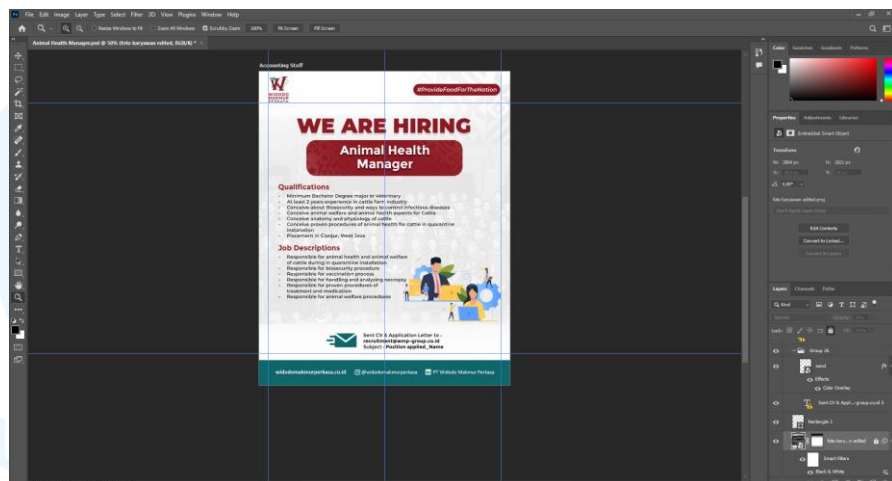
Ps File Edit Image Layer Type Select Filter 3D View Plugins Window Help

Resize Windows to Fit Zoom All Windows Scrubby Zoom 100% Fit Screen Fill Screen

Animal Health Manager.psd @ 50% (foto karyawan edited, RGB/8) *

Accounting Staff

WIDODO MAKMUR PERKASA

#ProvideFoodForTheNation

WE ARE HIRING

Animal Health Manager

Qualifications

- Minimum Bachelor Degree major in Veterinary
- At least 2 years experience in cattle farm industry
- Conceive about Biosecurity and ways to control infectious diseases
- Conceive animal welfare and animal health aspects for Cattle
- Conceive anatomy and physiology of cattle
- Conceive proven procedures of animal health for cattle in quarantine installation
- Placement in Cianjur, West Java

Job Descriptions

- Responsible for animal health and animal welfare of cattle during in quarantine installation
- Responsible for biosecurity procedure
- Responsible for vaccination process
- Responsible for handling and analyzing necropsy
- Responsible for proven procedures of treatment and medication
- Responsible for animal welfare procedures

Sent CV & Application Letter to : recruitment@wmp-group.co.id
Subject : Position applied_Name

widodomakmurperkasa.co.id @widodomakmurperkasa PT Widodo Makmur Perkasa

Color Swatches Gradients Patterns

Properties Adjustments Libraries

Embedded Smart Object

Transform

W: 2864 px H: 2822 px

X: Y:

0.00°

foto karyawan edited.png

Don't Apply Layer Comp

Edit Contents

Convert to Linked...

Convert to Layers

Layers Channels Paths

Kind

Normal Opacity: 100%

Lock: Fill: 100%

Group 16

send

Effects

Color Overlay

Sent CV & Appl... group.co.id

Rectangle 2

foto kary...n edited

Smart Filters

Black & White